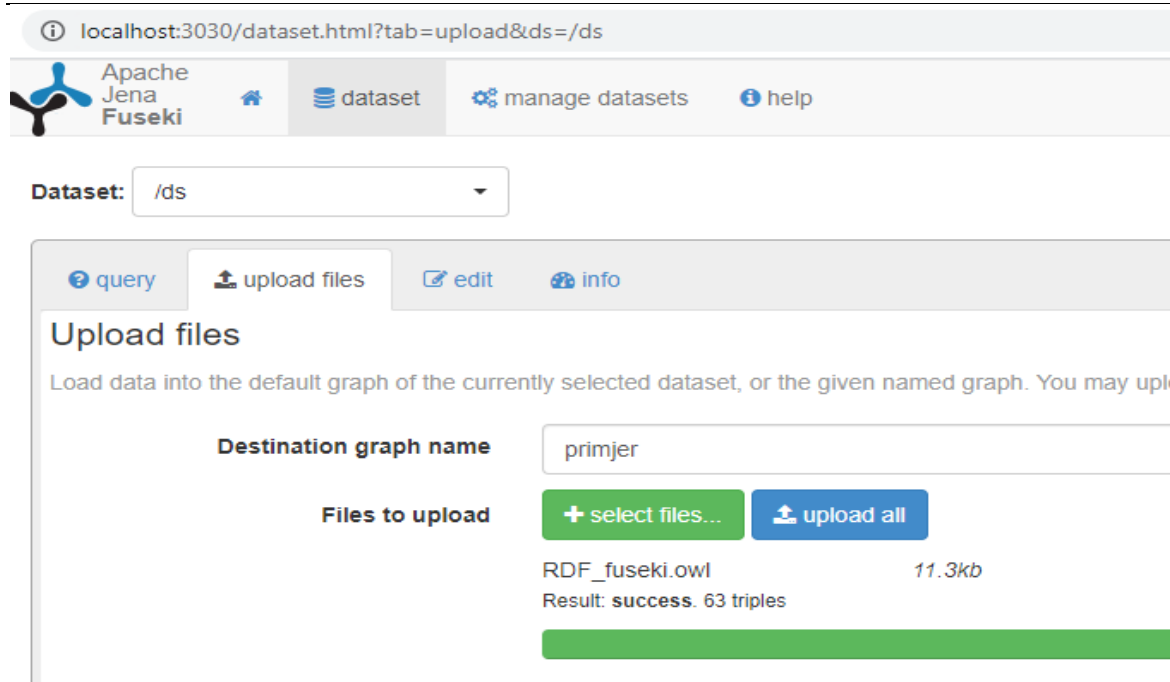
localhost:3030/dataset.html?tab=upload&ds=/ds

Apache Jena Fuseki

dataset

manage datasets

help

Dataset: /ds

query

upload files

edit

info

Upload files

Load data into the default graph of the currently selected dataset, or the given named graph. You may upl

Destination graph name

primjer

Files to upload

select files...

upload all

RDF_fuseki.owl

11.3kb

Result: success. 63 triples